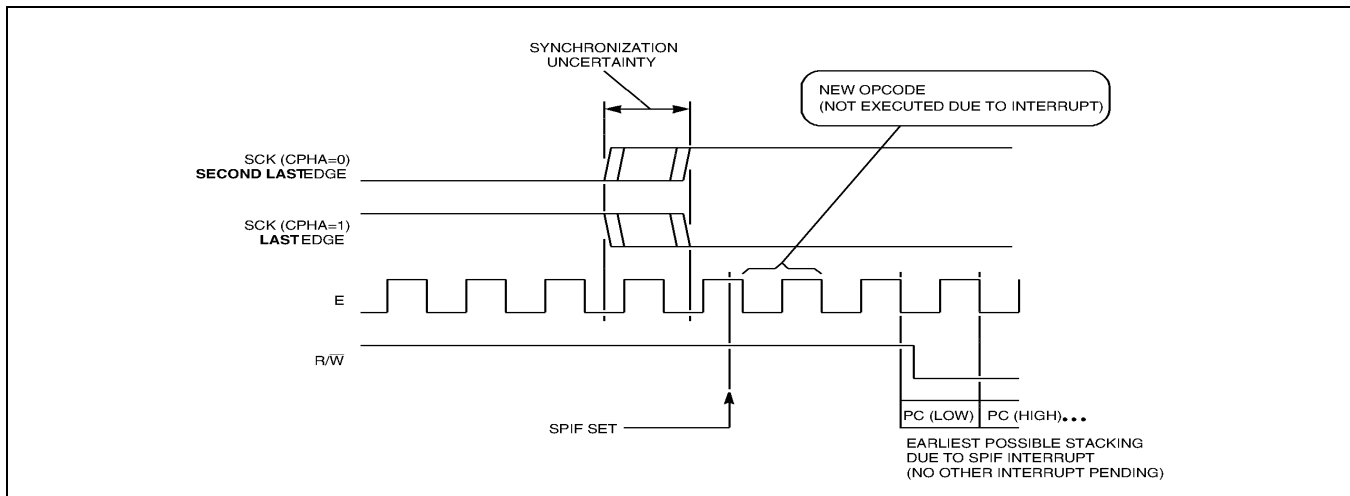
SYNCHRONIZATION UNCERTAINTY

NEW OPCODE (NOT EXECUTED DUE TO INTERRUPT)

SCK (CPHA=0) SECOND LASTEDGE

SCK (CPHA=1) LASTEDGE

E

R/$\overline{W}$

SPIF SET

PC (LOW)

PC (HIGH)...

EARLIEST POSSIBLE STACKING DUE TO SPIF INTERRUPT (NO OTHER INTERRUPT PENDING)